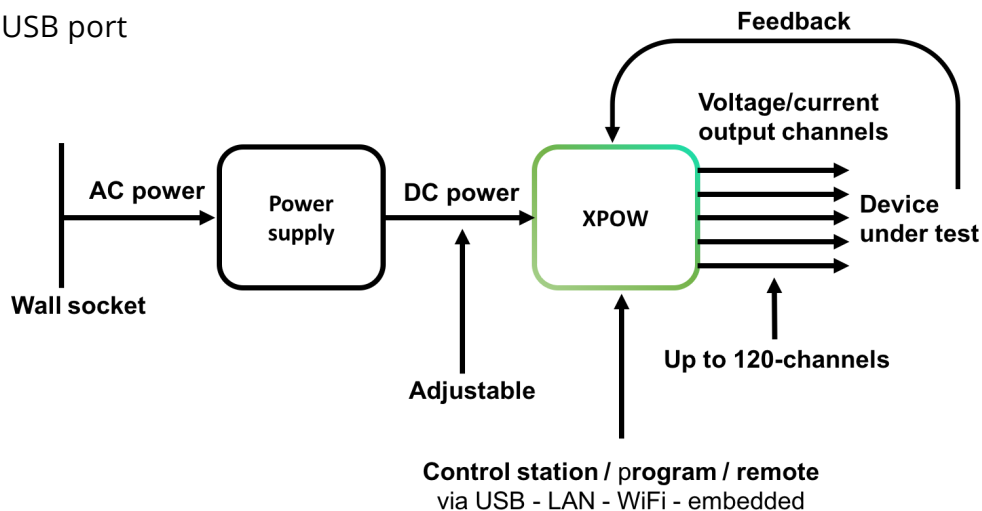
USB port

Feedback

Voltage/current output channels

AC power

Power supply

DC power

XPOW

Device under test

Wall socket

Adjustable

Up to 120-channels

Control station / program / remote
via USB - LAN - WiFi - embedded